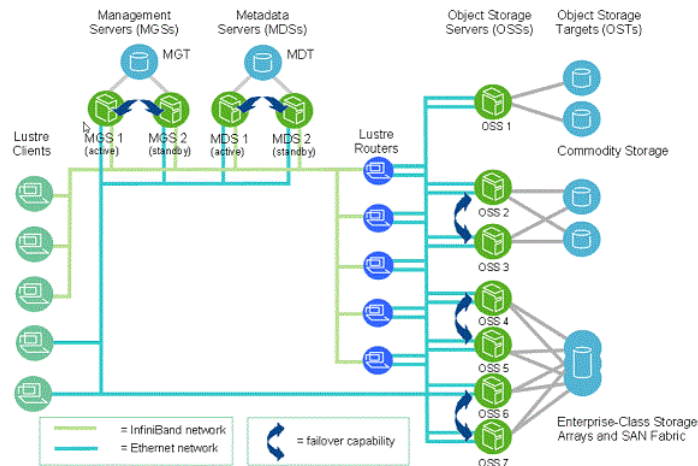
Management Servers (MGSs)

Metadata Servers (MDSs)

Object Storage Servers (OSSs)

Object Storage Targets (OSTs)

MGT

MDT

MGS 1 (active)

MGS 2 (standby)

MDS 1 (active)

MDS 2 (standby)

Lustre Clients

Lustre Routers

OSS 1

Commodity Storage

OSS 2

OSS 3

OSS 4

OSS 5

OSS 6

OSS 7

Enterprise-Class Storage Arrays and SAN Fabric

= InfiniBand network

= Ethernet network

= failover capability